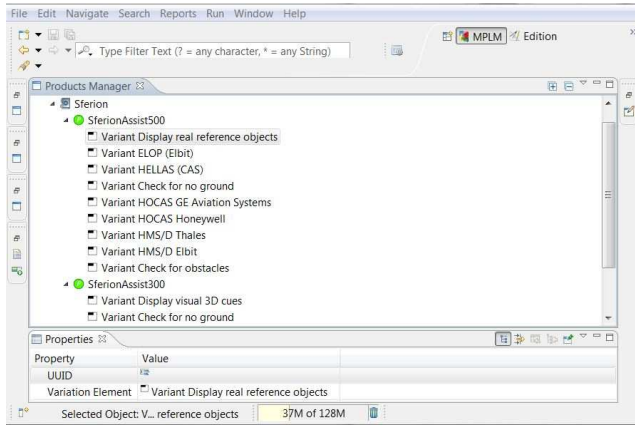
File Edit Navigate Search Reports Run Window Help

Type Filter Text (? = any character, * = any String)

MPLM Edition

Products Manager

Sferion
SferionAssist500
Variant Display real reference objects
Variant ELOP (Elbit)
Variant HELLAS (CAS)
Variant Check for no ground
Variant HOCAS GE Aviation Systems
Variant HOCAS Honeywell
Variant HMS/D Thales
Variant HMS/D Elbit
Variant Check for obstacles
SferionAssist300
Variant Display visual 3D cues
Variant Check for no ground

Properties

| Property | Value |
|---|---|
| UUID | |
| Variation Element | Variant Display real reference objects |

Selected Object: V... reference objects
37M of 128M